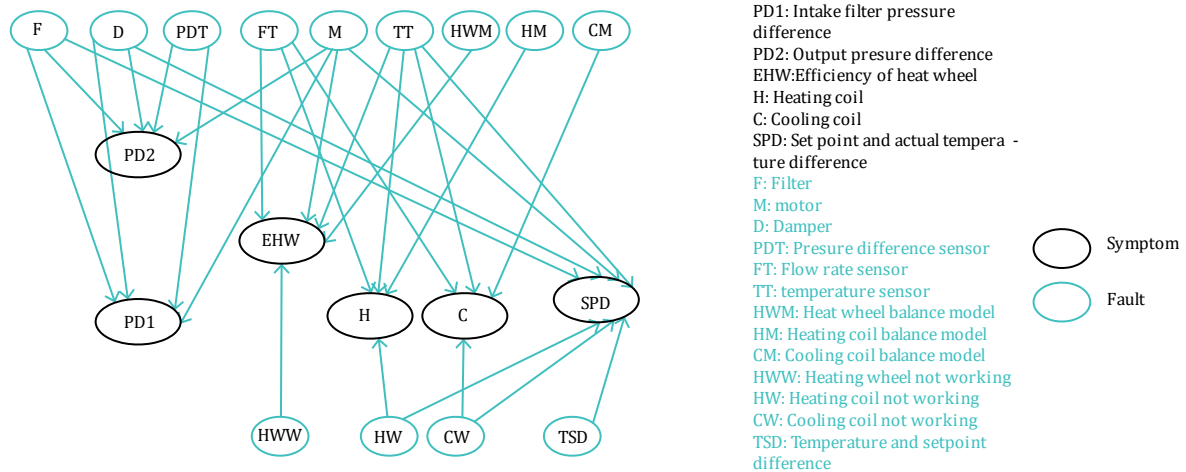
F
D
PDT
FT
M
TT
HWM
HM
CM
PD2
EHW
PD1
H
C
SPD
HWW
HW
CW
TSD

PD1: Intake filter pressure difference
PD2: Output presure difference
EHW:Efficiency of heat wheel
H: Heating coil
C: Cooling coil
SPD: Set point and actual temperature difference
F: Filter
M: motor
D: Damper
PDT: Presure difference sensor
FT: Flow rate sensor
TT: temperature sensor
HWM: Heat wheel balance model
HM: Heating coil balance model
CM: Cooling coil balance model
HWW: Heating wheel not working
HW: Heating coil not working
CW: Cooling coil not working
TSD: Temperature and setpoint difference

Symptom
Fault